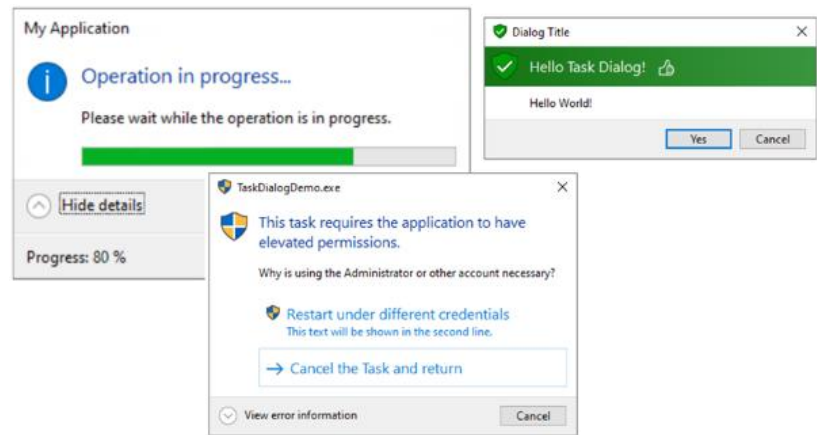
My Application

Operation in progress...

Please wait while the operation is in progress.

Hide details

Progress: 80 %

Dialog Title

Hello Task Dialog!

Hello World!

Yes

Cancel

TaskDialogDemo.exe

This task requires the application to have elevated permissions.

Why is using the Administrator or other account necessary?

Restart under different credentials
This text will be shown in the second line.

→ Cancel the Task and return

View error information

Cancel